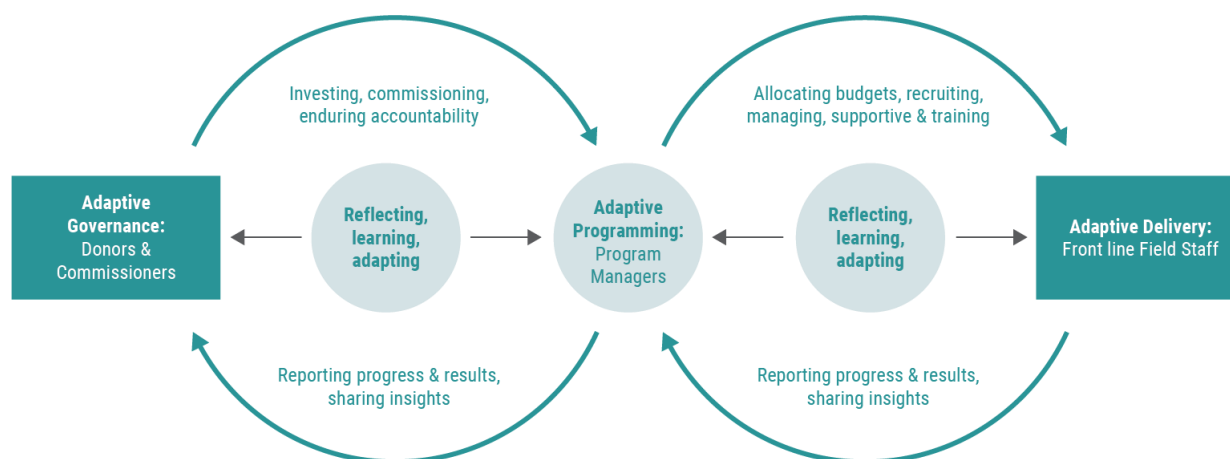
Investing, commissioning, enduring accountability

Allocating budgets, recruiting, managing, supportive & training

Adaptive Governance: Donors & Commissioners

Reflecting, learning, adapting

Adaptive Programming: Program Managers

Reflecting, learning, adapting

Adaptive Delivery: Front line Field Staff

Reporting progress & results, sharing insights

Reporting progress & results, sharing insights